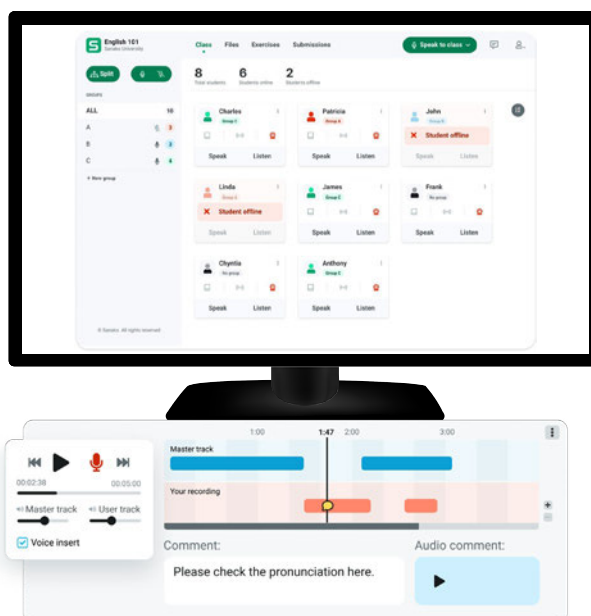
English 101
Sanako University

Class Files Exercises Submissions

Speak to class

Split

GROUPS

ALL 10
A 3
B 2
C 4

+ New group

© Sanako. All rights reserved

8
Total students

6
Students online

2
Students offline

Charles
Group A
Speak Listen

Patricia
Group A
Speak Listen

John
Group B
Student offline
Speak Listen

Linda
Group A
Student offline
Speak Listen

James
Group C
Speak Listen

Frank
No group
Speak Listen

Chyntia
No group
Speak Listen

Anthony
Group C
Speak Listen

00:02:38 00:05:00
Master track User track
Voice insert

1:00 1:47 2:00 3:00
Master track
Your recording

Comment:
Please check the pronunciation here.

Audio comment: